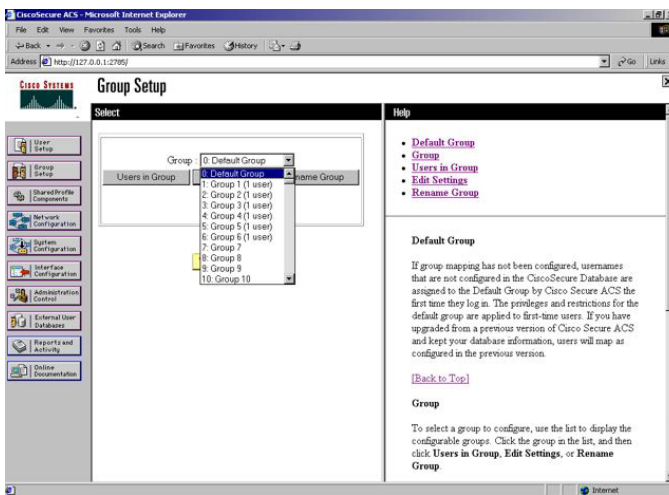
CiscoSecure ACS - Microsoft Internet Explorer

File Edit View Favorites Tools Help

Back Search Favorites History

Address http://127.0.0.1:2785/ Go Links

Cisco Systems

Group Setup

Select

Group : 0: Default Group

Users in Group

Rename Group

0: Default Group
1: Group 1 (1 user)
2: Group 2 (1 user)
3: Group 3 (1 user)
4: Group 4 (1 user)
5: Group 5 (1 user)
6: Group 6 (1 user)
7: Group 7
8: Group 8
9: Group 9
10: Group 10

User Setup
Group Setup
Shared Profile Components
Network Configuration
System Configuration
Interface Configuration
Administration Control
External User Databases
Reports and Activity
Online Documentation

Help

- Default Group
- Group
- Users in Group
- Edit Settings
- Rename Group

Default Group

If group mapping has not been configured, usernames that are not configured in the CiscoSecure Database are assigned to the Default Group by Cisco Secure ACS the first time they log in. The privileges and restrictions for the default group are applied to first-time users. If you have upgraded from a previous version of Cisco Secure ACS and kept your database information, users will map as configured in the previous version.

[Back to Top]

Group

To select a group to configure, use the list to display the configurable groups. Click the group in the list, and then click **Users in Group**, **Edit Settings**, or **Rename Group**.

Internet